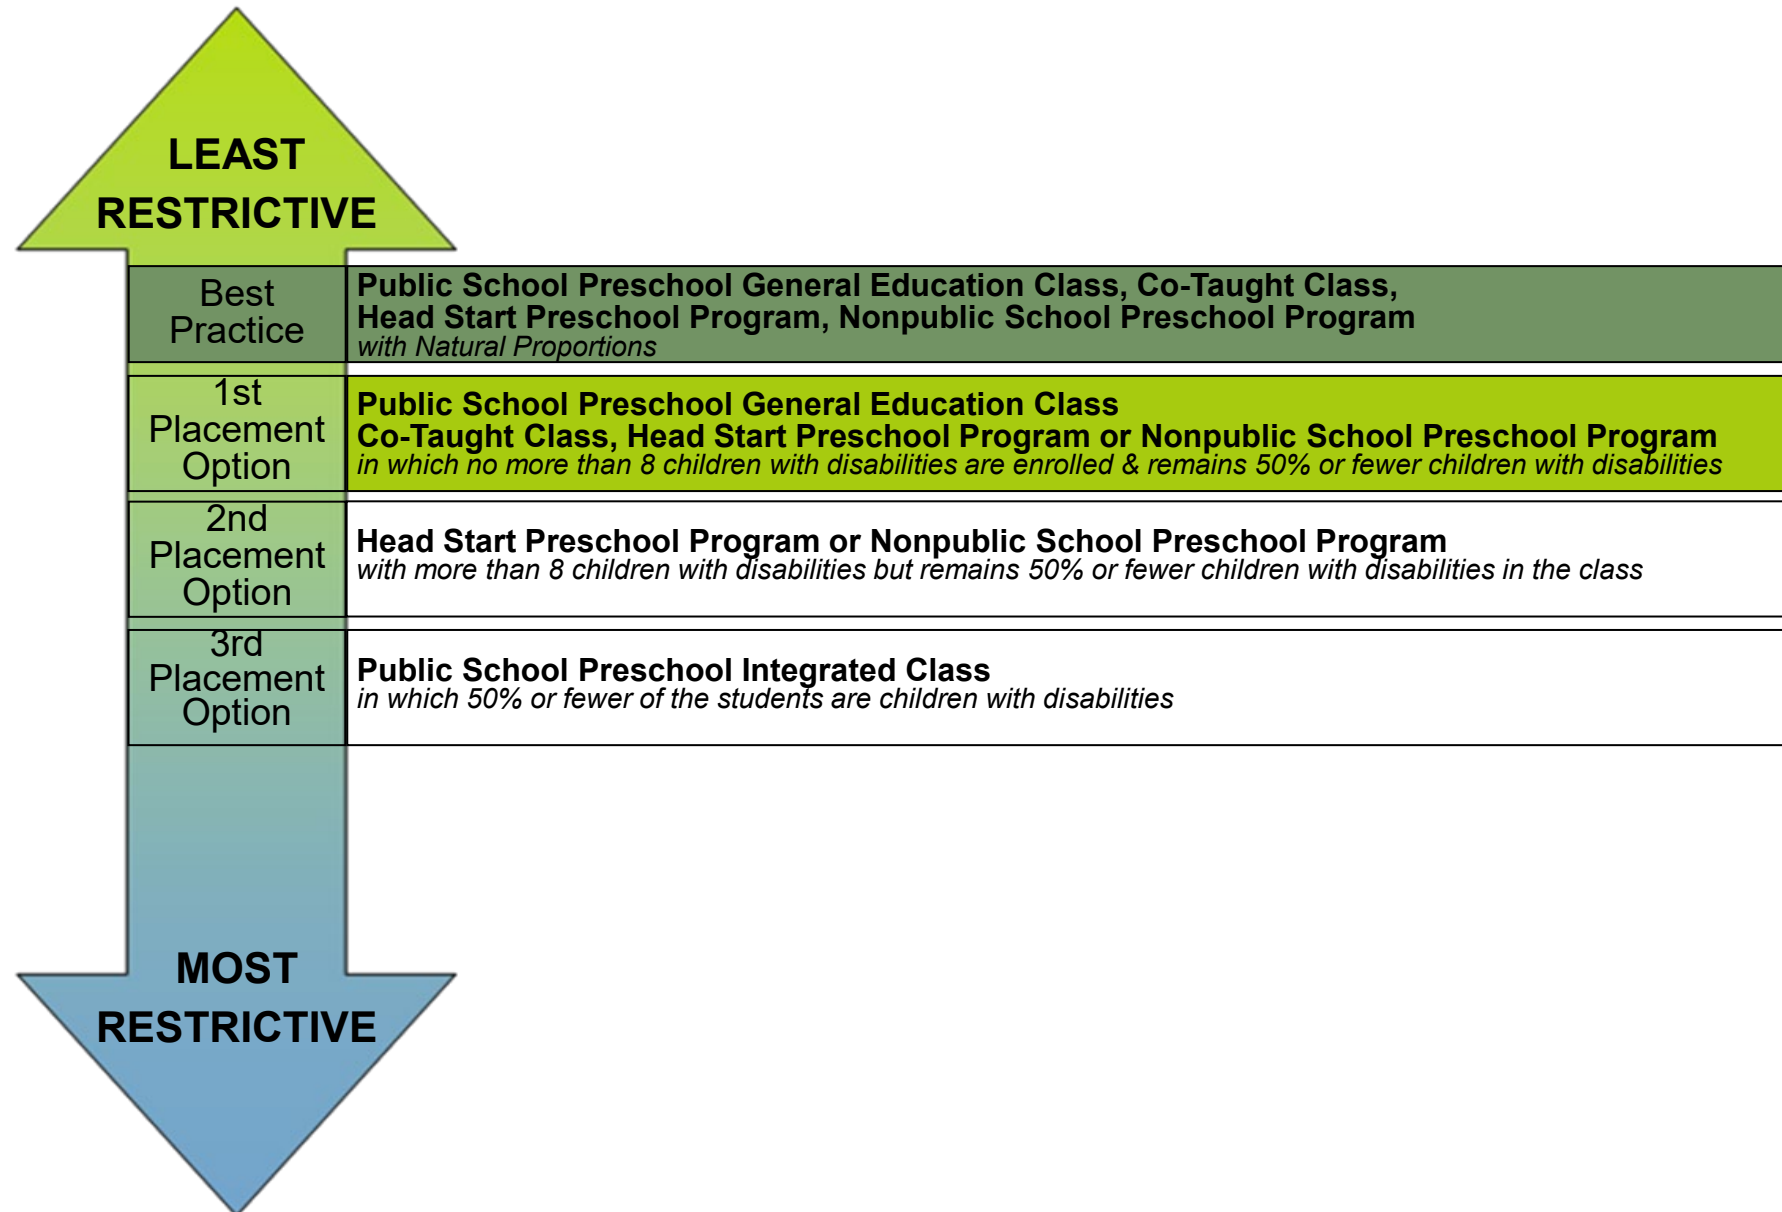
LEAST RESTRICTIVE

Best Practice

Public School Preschool General Education Class, Co-Taught Class, Head Start Preschool Program, Nonpublic School Preschool Program
with Natural Proportions

1st Placement Option

Public School Preschool General Education Class
Co-Taught Class, Head Start Preschool Program or Nonpublic School Preschool Program
in which no more than 8 children with disabilities are enrolled & remains 50% or fewer children with disabilities

2nd Placement Option

Head Start Preschool Program or Nonpublic School Preschool Program
with more than 8 children with disabilities but remains 50% or fewer children with disabilities in the class

3rd Placement Option

Public School Preschool Integrated Class
in which 50% or fewer of the students are children with disabilities

MOST RESTRICTIVE